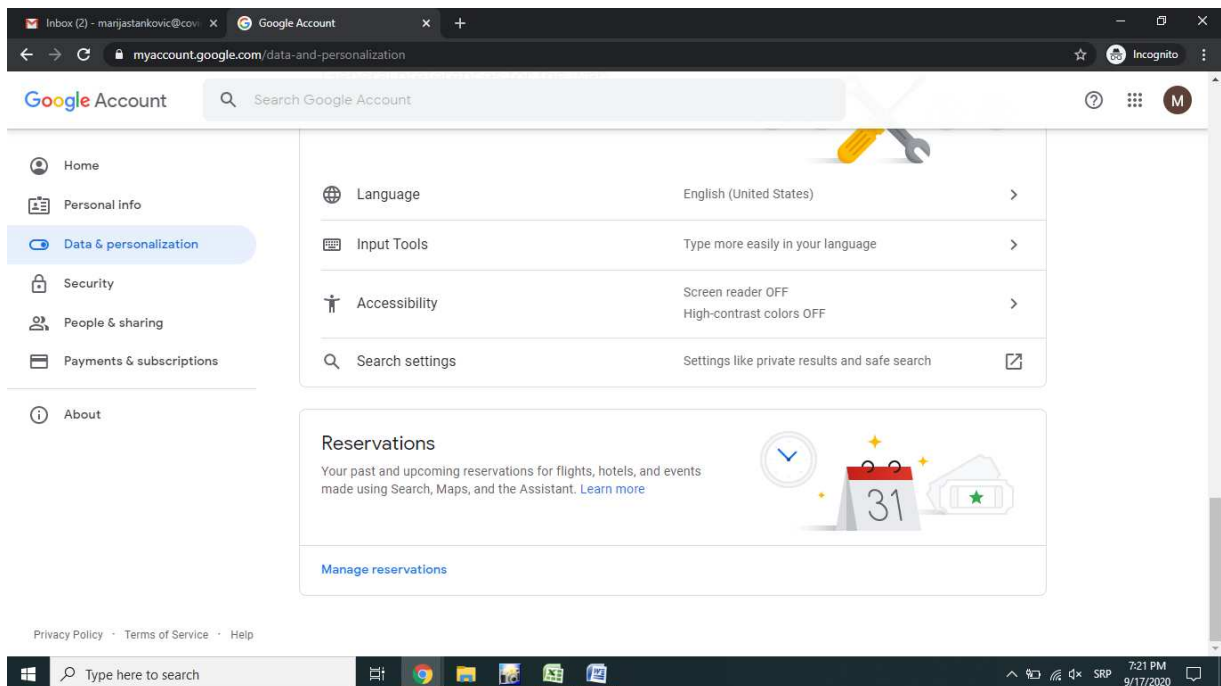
Inbox (2) - marijastankovic@cov ×
Google Account ×
+
myaccount.google.com/data-and-personalization
Incognito
M
Google Account
Search Google Account

Home
Personal info
Data & personalization
Security
People & sharing
Payments & subscriptions
About

Language
English (United States)
Input Tools
Type more easily in your language
Accessibility
Screen reader OFF
High-contrast colors OFF
Search settings
Settings like private results and safe search

Reservations
Your past and upcoming reservations for flights, hotels, and events made using Search, Maps, and the Assistant. Learn more
31
Manage reservations

Privacy Policy · Terms of Service · Help

Type here to search
SRP
7:21 PM
9/17/2020